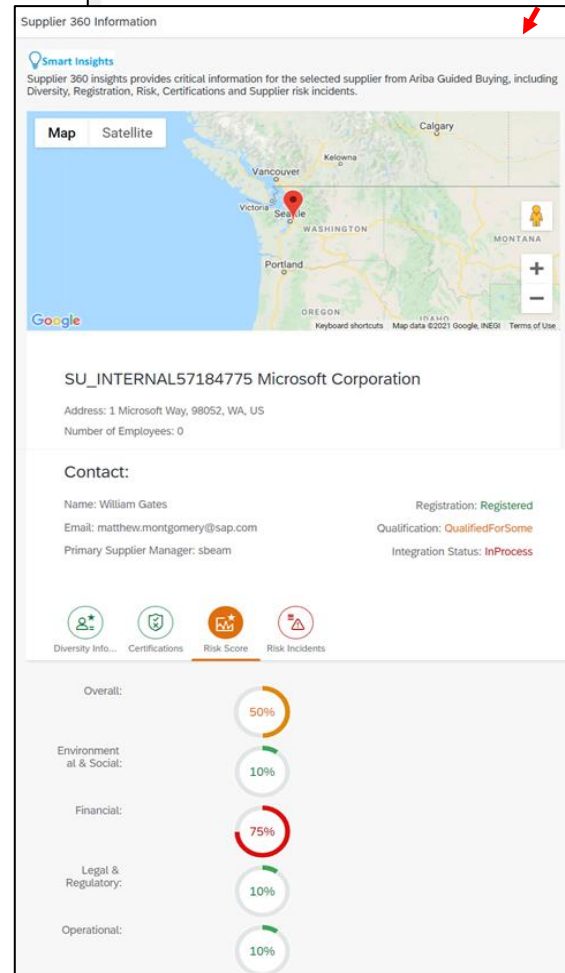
Supplier 360 Information

Smart Insights

Supplier 360 insights provides critical information for the selected supplier from Ariba Guided Buying, including Diversity, Registration, Risk, Certifications and Supplier risk incidents.

Map Satellite

Calgary
Kelowna
Vancouver
Victoria
Seattle
WASHINGTON
MONTANA
Portland
OREGON
IDAHO
Google
Keyboard shortcuts Map data ©2021 Google, INEGI Terms of Use

SU_INTERNAL57184775 Microsoft Corporation

Address: 1 Microsoft Way, 98052, WA, US

Number of Employees: 0

Contact:

Name: William Gates
Email: matthew.montgomery@sap.com
Primary Supplier Manager: sbeam

Registration: Registered
Qualification: QualifiedForSome
Integration Status: InProcess

Diversity Info... Certifications Risk Score Risk Incidents

Overall: 50%

Environmental & Social: 10%

Financial: 75%

Legal & Regulatory: 10%

Operational: 10%